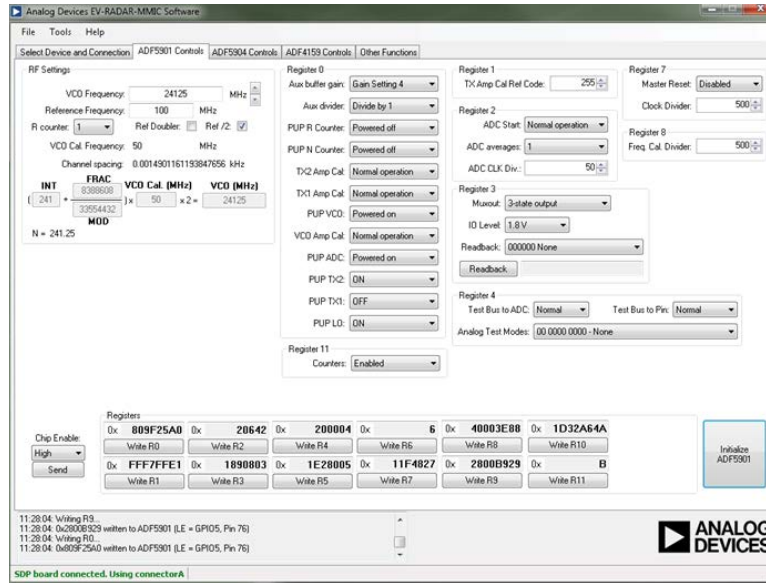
Analog Devices EV-RADAR-MMIC Software

File Tools Help

Select Device and Connection | ADF5901 Controls | ADF5904 Controls | ADF4159 Controls | Other Functions

RF Settings

VCO Frequency: 24125 MHz

Reference Frequency: 100 MHz

R counter: 1 Ref Doubler: Ref /2:

VCO Cal. Frequency: 50 MHz

Channel spacing: 0.001490116119384765 kHz

INT FRAC VCO Cal. (MHz) VCO (MHz)

( 241 + $\frac{8388608}{33554432}$ ) x 50 x 2 = 24125

MOD

N = 241.25

Register 0

Aux buffer gain: Gain Setting 4

Aux divider: Divide by 1

PUP R Counter: Powered off

PUP N Counter: Powered off

TX2 Amp Cal: Normal operation

TX1 Amp Cal: Normal operation

PUP VCO: Powered on

VCO Amp Cal: Normal operation

PUP ADC: Powered on

PUP TX2: ON

PUP TX1: OFF

PUP LO: ON

Register 11

Counters: Enabled

Register 1

TX Amp Cal Ref Code: 255

Register 2

ADC Start: Normal operation

ADC averages: 1

ADC CLK Div.: 50

Register 3

Muxout: 3-state output

IO Level: 1.8 V

Readback: 000000 None

Readback

Register 4

Test Bus to ADC: Normal

Test Bus to Pin: Normal

Analog Test Modes: 00 0000 0000 - None

Register 7

Master Reset: Disabled

Clock Divider: 500

Register 8

Freq. Cal. Divider: 500

Registers

| 0x 809F25A0 | 0x 20642 | 0x 200004 | 0x 6 | 0x 40003E88 | 0x 1D32A64A |
|---|---|---|---|---|---|
| Write R0 | Write R2 | Write R4 | Write R6 | Write R8 | Write R10 |
| 0x FFF7FFE1 | 0x 1890803 | 0x 1E28005 | 0x 11F4827 | 0x 2800B929 | 0x B |
| Write R1 | Write R3 | Write R5 | Write R7 | Write R9 | Write R11 |

Chip Enable:

High

Send

Initialize ADF5901

11:28:04: Writing R9...
11:28:04: 0x2800B929 written to ADF5901 (LE = GPIO5, Pin 76)
11:28:04: Writing R0...
11:28:04: 0x809F25A0 written to ADF5901 (LE = GPIO5, Pin 76)

ANALOG DEVICES

SDP board connected. Using connectorA